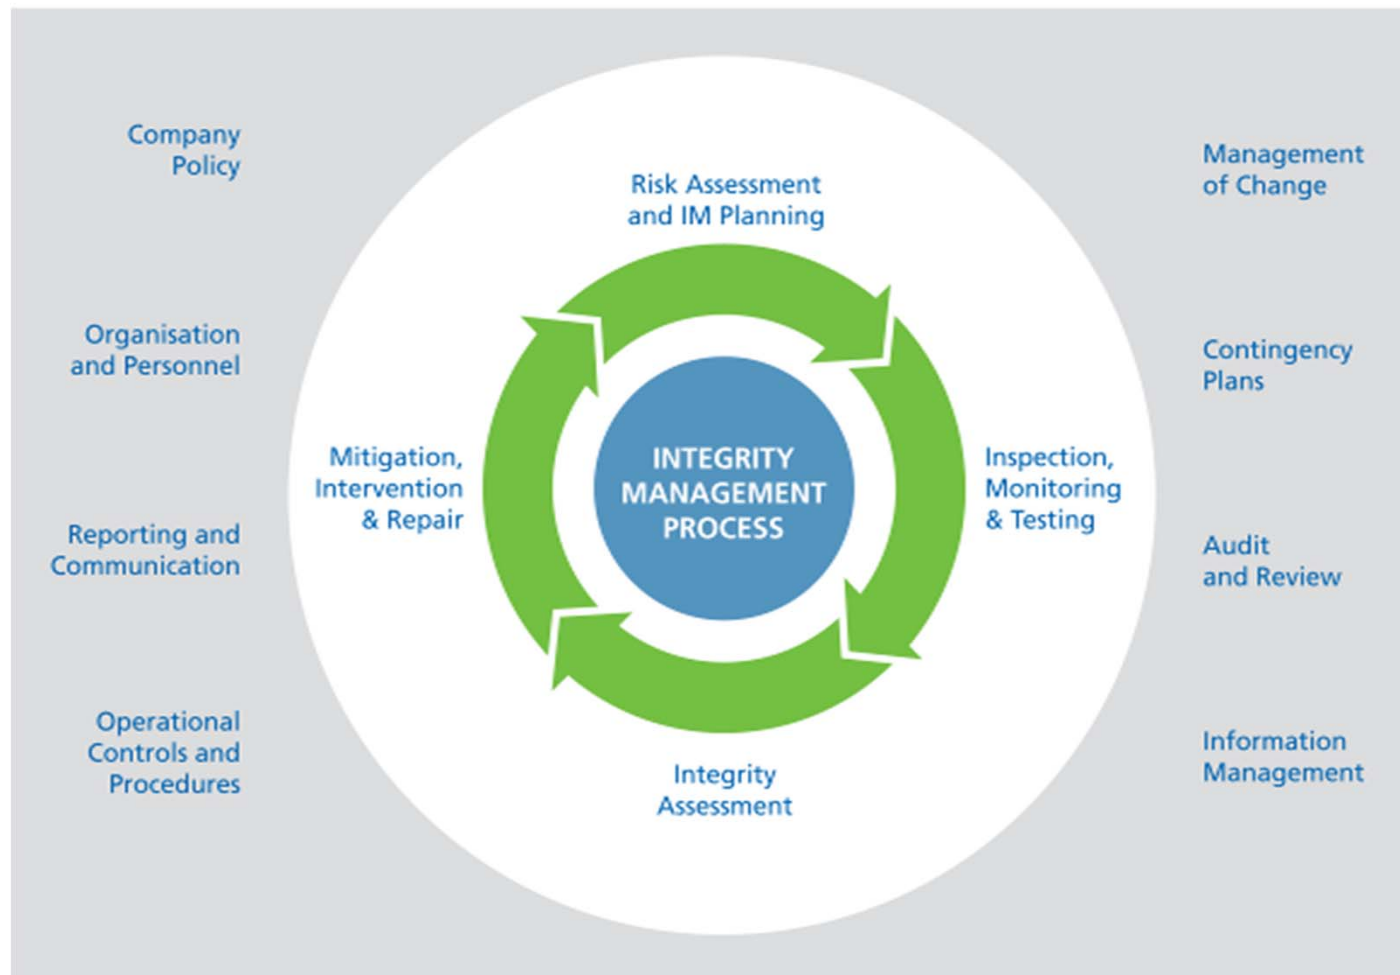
Company Policy

Organisation and Personnel

Reporting and Communication

Operational Controls and Procedures

Risk Assessment and IM Planning

Mitigation, Intervention & Repair

INTEGRITY MANAGEMENT PROCESS

Inspection, Monitoring & Testing

Integrity Assessment

Management of Change

Contingency Plans

Audit and Review

Information Management